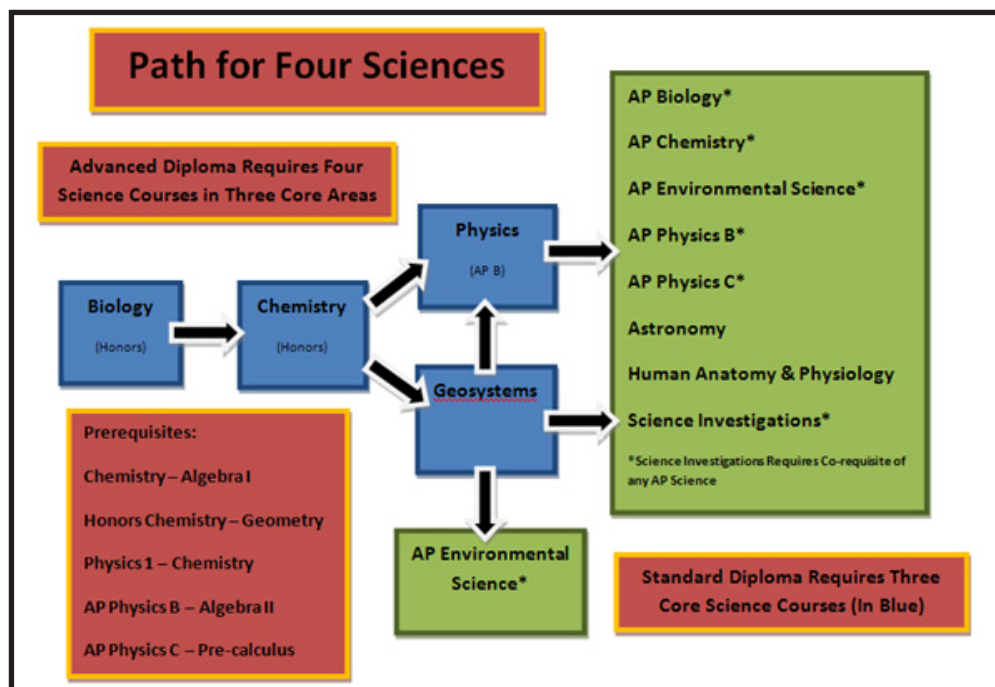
Path for Four Sciences

Advanced Diploma Requires Four Science Courses in Three Core Areas

Biology (Honors)

Chemistry (Honors)

Physics (AP B)

Geosystems

AP Biology*

AP Chemistry*

AP Environmental Science*

AP Physics B*

AP Physics C*

Astronomy

Human Anatomy & Physiology

Science Investigations*

*Science Investigations Requires Co-requisite of any AP Science

Prerequisites:

Chemistry – Algebra I

Honors Chemistry – Geometry

Physics 1 – Chemistry

AP Physics B – Algebra II

AP Physics C – Pre-calculus

AP Environmental Science*

Standard Diploma Requires Three Core Science Courses (In Blue)